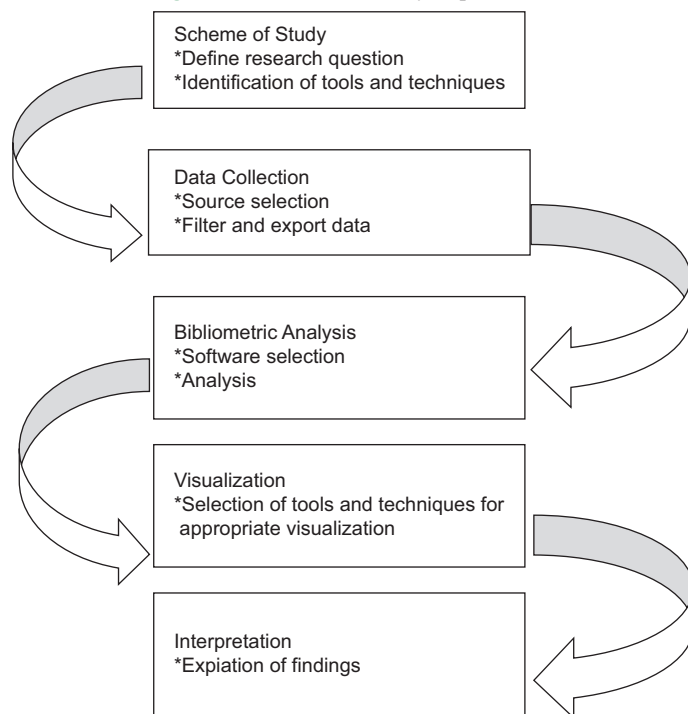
Scheme of Study
*Define research question
*Identification of tools and techniques

Data Collection
*Source selection
*Filter and export data

Bibliometric Analysis
*Software selection
*Analysis

Visualization
*Selection of tools and techniques for appropriate visualization

Interpretation
*Expiation of findings